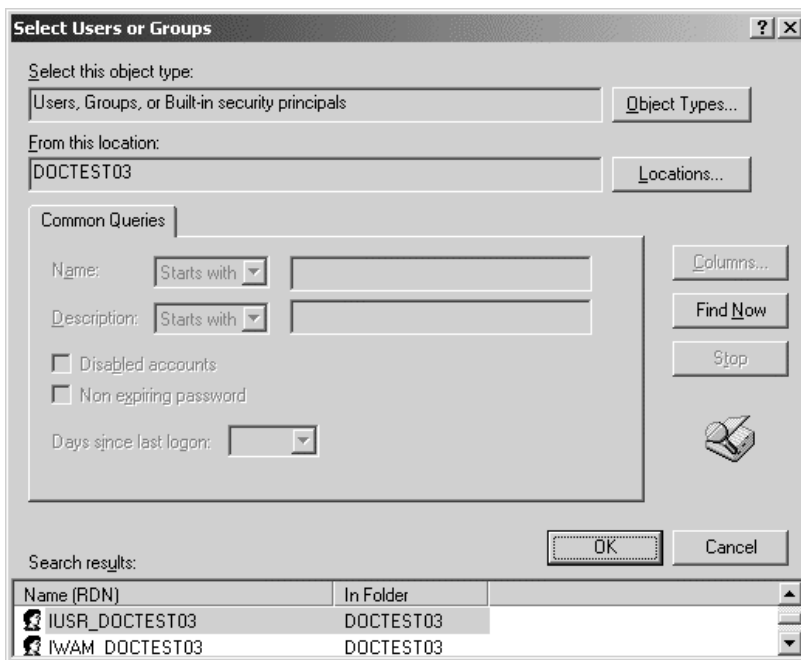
Select Users or Groups

? X

Select this object type:

Users, Groups, or Built-in security principals

Object Types...

From this location:

DOCTEST03

Locations...

Common Queries

Name: Starts with

Description: Starts with

Disabled accounts

Non expiring password

Days since last logon:

Columns...

Find Now

Stop

OK

Cancel

Search results:

| Name (RDN) | In Folder |
|---|---|
| IUSR_DOCTEST03 | DOCTEST03 |
| IWAM_DOCTEST03 | DOCTEST03 |